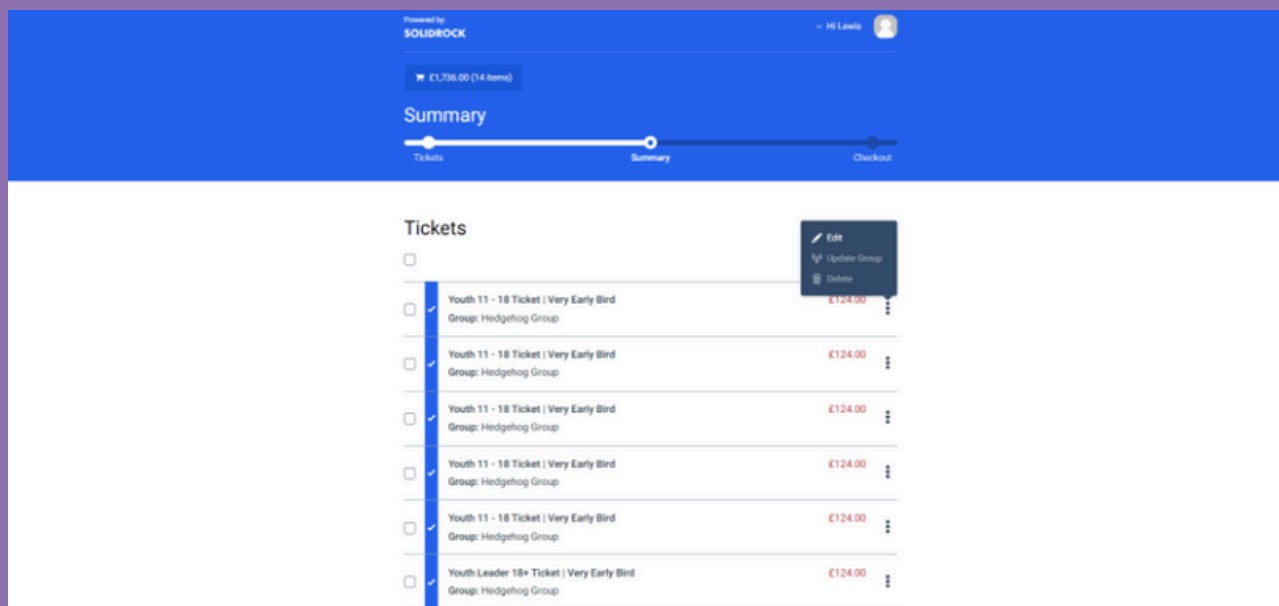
Powered by:
SOLIDROCK

Hi Lewis

£1,736.00 (14 items)

Summary

Tickets
Summary
Checkout

Tickets

Edit
Update Group
Delete

Youth 11 - 18 Ticket | Very Early Bird
Group: Hedgehog Group
£124.00

Youth 11 - 18 Ticket | Very Early Bird
Group: Hedgehog Group
£124.00

Youth 11 - 18 Ticket | Very Early Bird
Group: Hedgehog Group
£124.00

Youth 11 - 18 Ticket | Very Early Bird
Group: Hedgehog Group
£124.00

Youth 11 - 18 Ticket | Very Early Bird
Group: Hedgehog Group
£124.00

Youth Leader 18+ Ticket | Very Early Bird
Group: Hedgehog Group
£124.00